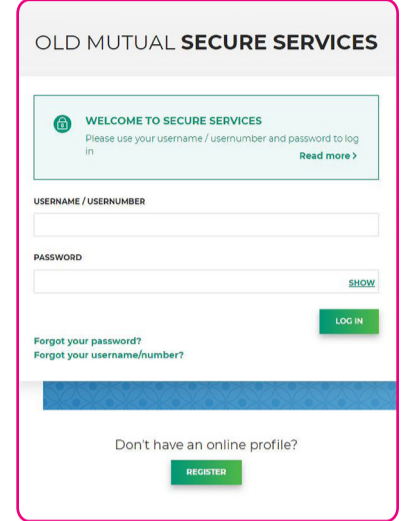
OLD MUTUAL **SECURE SERVICES**

WELCOME TO SECURE SERVICES

Please use your username / usernumber and password to log in

Read more >

USERNAME / USERNUMBER

PASSWORD

SHOW

LOG IN

Forgot your password?

Forgot your username/number?

Don't have an online profile?

REGISTER